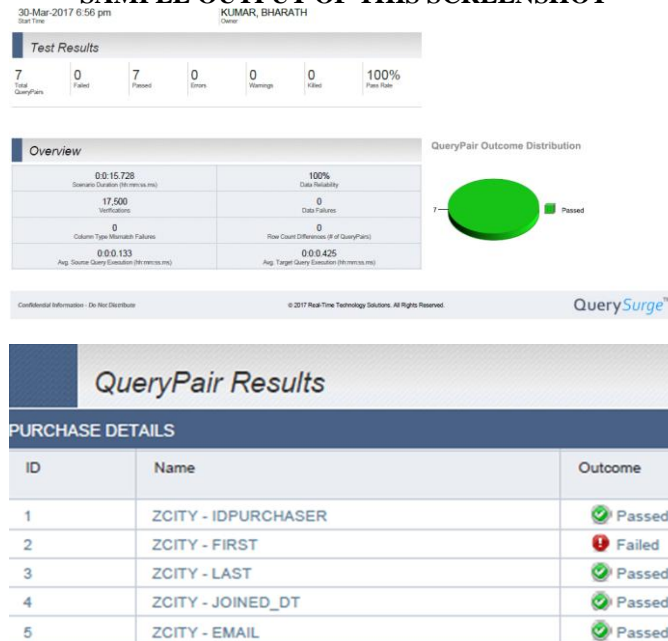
SAMPLE OUTPUT OF THIS SCREENSHOT

30-Mar-2017 6:56 pm
Start Time

KUMAR, BHARATH
Owner

Test Results

| 7 Total QueryPairs | 0 Failed | 7 Passed | 0 Errors | 0 Warnings | 0 Killed | 100% Pass Rate |
|---|---|---|---|---|---|---|

Overview

| 0:0:15.728 Scenario Duration (hh:mm:ss.ms) | 100% Data Reliability |
|---|---|
| 17,500 Verifications | 0 Data Failures |
| 0 Column Type Mismatch Failures | 0 Row Count Differences (# of QueryPairs) |
| 0:0:0.133 Avg. Source Query Execution (hh:mm:ss.ms) | 0:0:0.425 Avg. Target Query Execution (hh:mm:ss.ms) |

QueryPair Outcome Distribution

7

Passed

Confidential Information - Do Not Distribute

© 2017 Real-Time Technology Solutions. All Rights Reserved.

QuerySurge™

QueryPair Results

PURCHASE DETAILS

| ID | Name | Outcome |
|---|---|---|
| 1 | ZCITY - IDPURCHASER | Passed |
| 2 | ZCITY - FIRST | Failed |
| 3 | ZCITY - LAST | Passed |
| 4 | ZCITY - JOINED_DT | Passed |
| 5 | ZCITY - EMAIL | Passed |